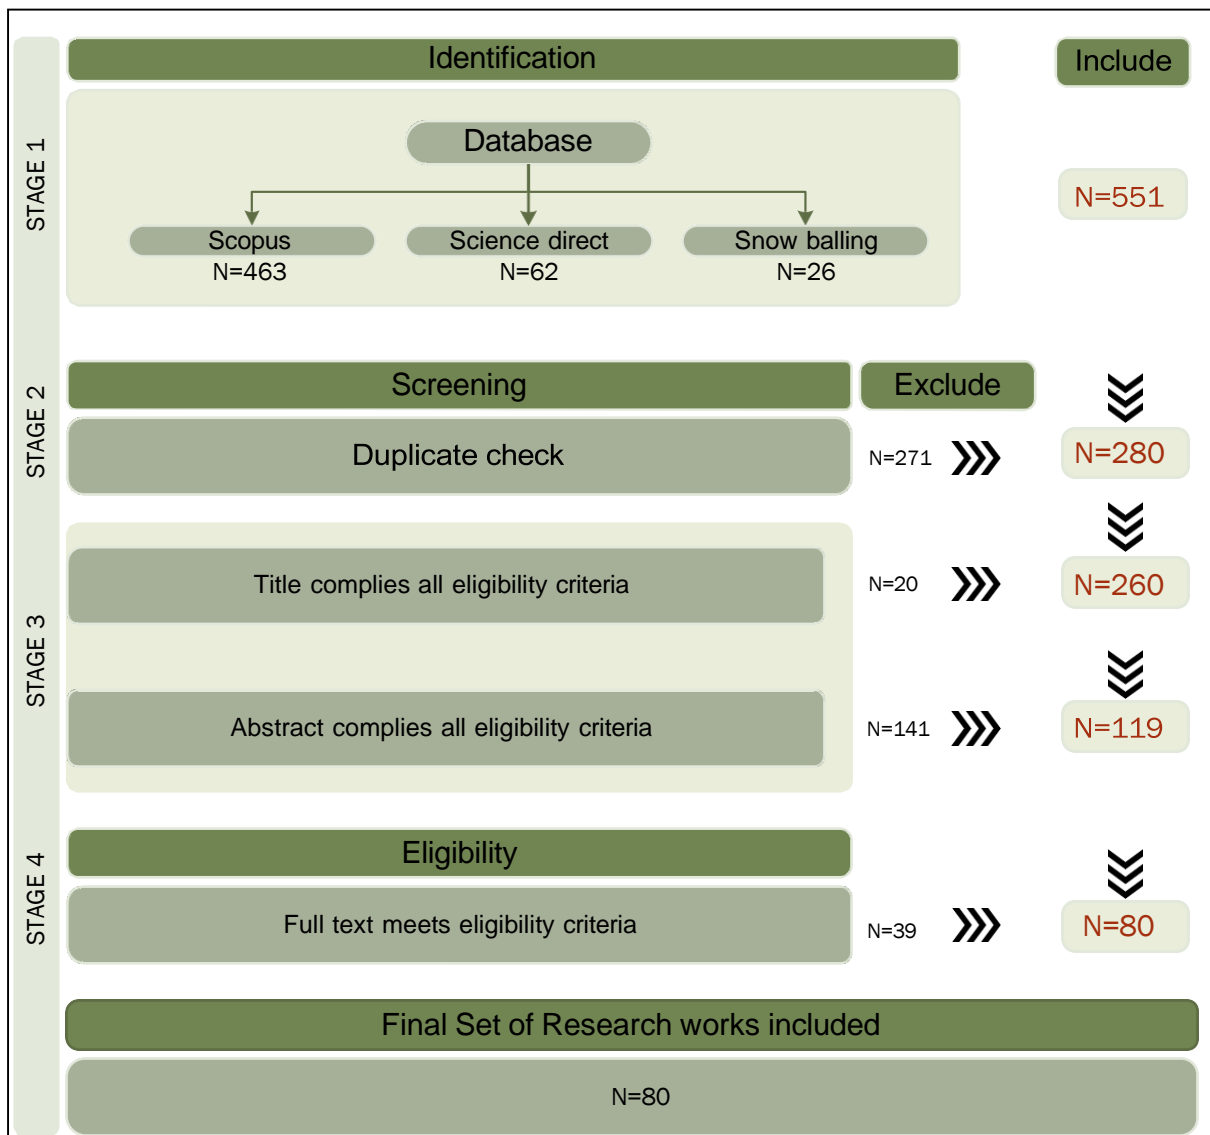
STAGE 1

Identification

Include

Database

Scopus
N=463

Science direct
N=62

Snow balling
N=26

N=551

STAGE 2

Screening

Exclude

Duplicate check

N=271

N=280

STAGE 3

Title complies all eligibility criteria

N=20

N=260

Abstract complies all eligibility criteria

N=141

N=119

STAGE 4

Eligibility

Full text meets eligibility criteria

N=39

N=80

Final Set of Research works included

N=80